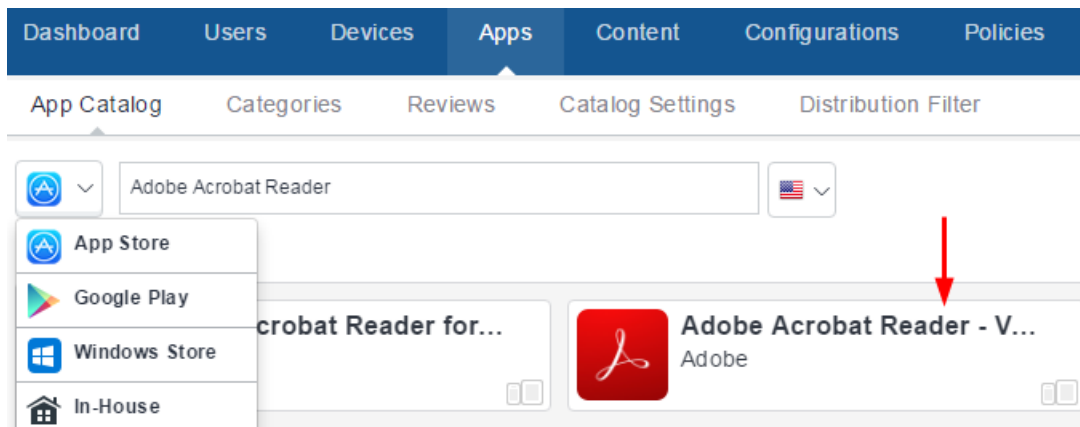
Dashboard Users Devices Apps Content Configurations Policies

App Catalog Categories Reviews Catalog Settings Distribution Filter

Adobe Acrobat Reader

App Store
Google Play
Windows Store
In-House

crobat Reader for...

Adobe Acrobat Reader - V...
Adobe